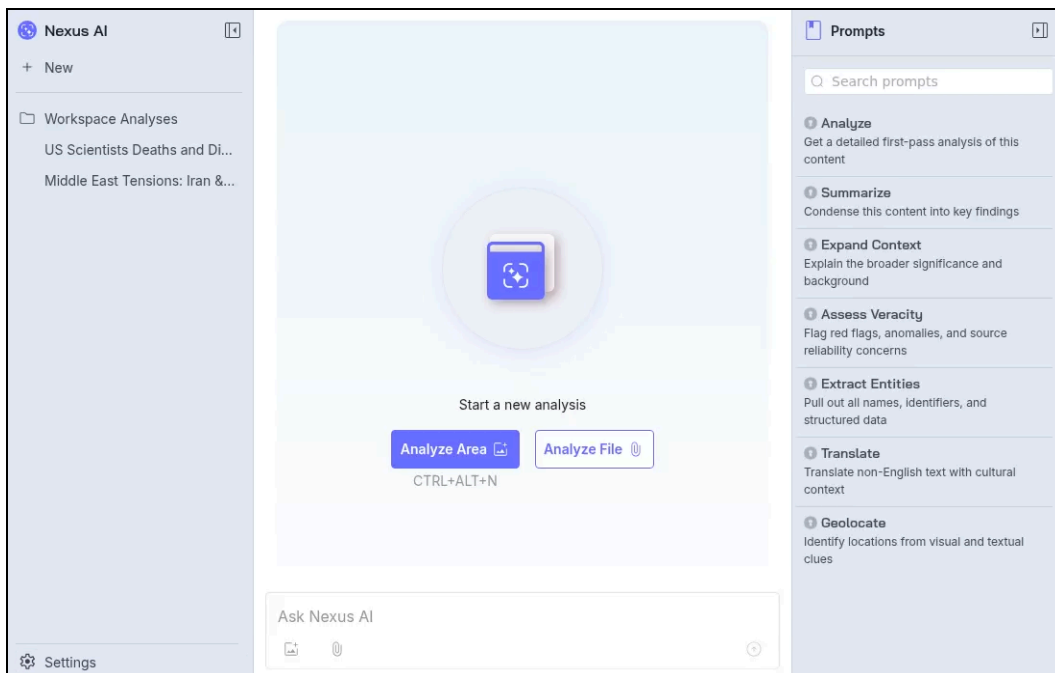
Nexus AI

+ New

Workspace Analyses

US Scientists Deaths and Di...

Middle East Tensions: Iran &...

Settings

Start a new analysis

Analyze Area

Analyze File

CTRL+ALT+N

Ask Nexus AI

Prompts

Search prompts

Analyze
Get a detailed first-pass analysis of this content

Summarize
Condense this content into key findings

Expand Context
Explain the broader significance and background

Assess Veracity
Flag red flags, anomalies, and source reliability concerns

Extract Entities
Pull out all names, identifiers, and structured data

Translate
Translate non-English text with cultural context

Geolocate
Identify locations from visual and textual clues